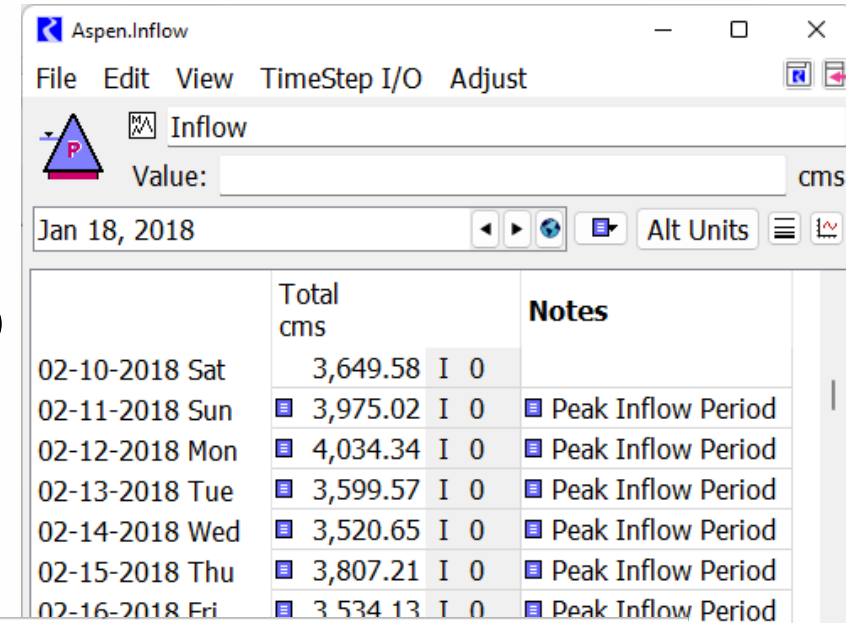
Aspen.Inflow

File Edit View TimeStep I/O Adjust

Inflow

Value: cms

Jan 18, 2018

Alt Units

| | Total cms | | | Notes |
|---|---|---|---|---|
| 02-10-2018 Sat | 3,649.58 | I | 0 | |
| 02-11-2018 Sun | 3,975.02 | I | 0 | Peak Inflow Period |
| 02-12-2018 Mon | 4,034.34 | I | 0 | Peak Inflow Period |
| 02-13-2018 Tue | 3,599.57 | I | 0 | Peak Inflow Period |
| 02-14-2018 Wed | 3,520.65 | I | 0 | Peak Inflow Period |
| 02-15-2018 Thu | 3,807.21 | I | 0 | Peak Inflow Period |
| 02-16-2018 Fri | 3,534.13 | I | 0 | Peak Inflow Period |